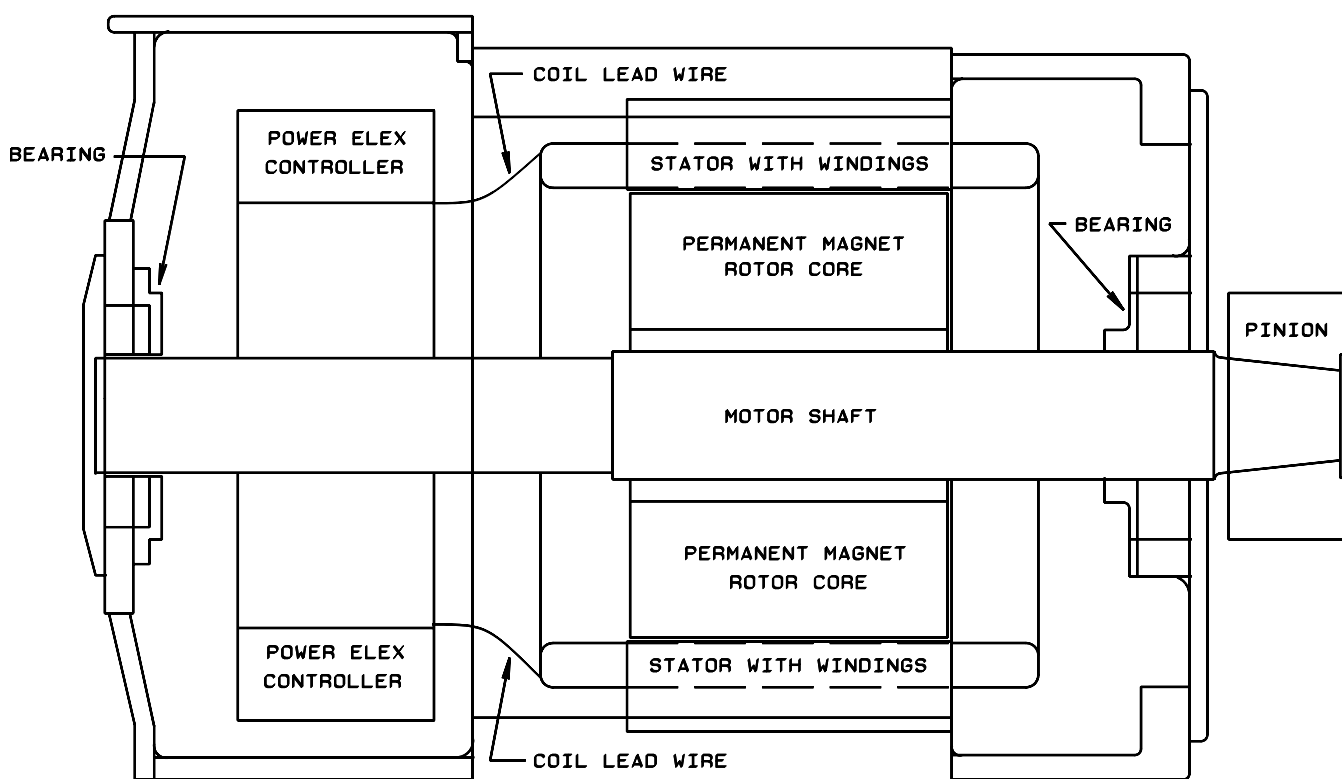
COIL LEAD WIRE

BEARING

POWER ELEX CONTROLLER

STATOR WITH WINDINGS

BEARING

PERMANENT MAGNET ROTOR CORE

PINION

MOTOR SHAFT

PERMANENT MAGNET ROTOR CORE

POWER ELEX CONTROLLER

STATOR WITH WINDINGS

COIL LEAD WIRE